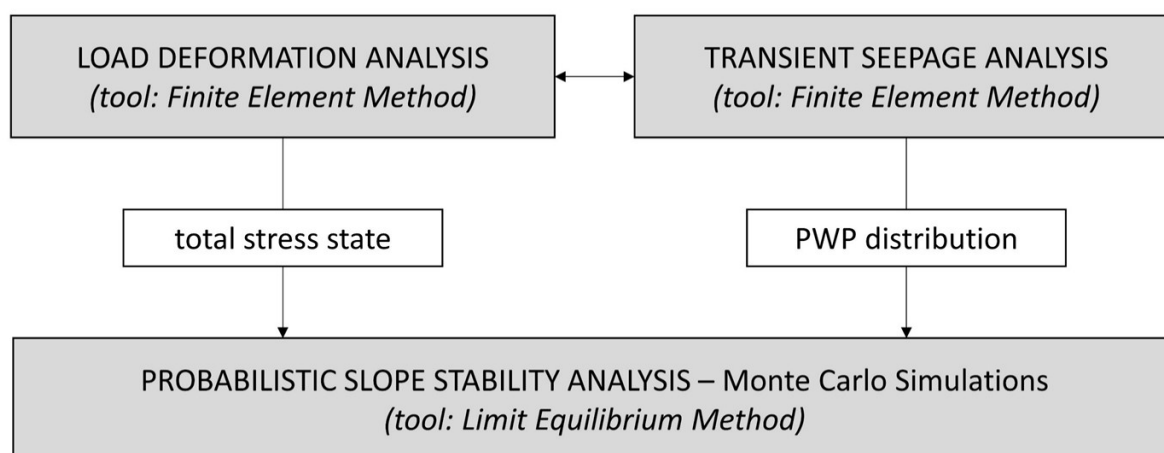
LOAD DEFORMATION ANALYSIS
(tool: Finite Element Method)

TRANSIENT SEEPAGE ANALYSIS
(tool: Finite Element Method)

total stress state

PWP distribution

PROBABILISTIC SLOPE STABILITY ANALYSIS – Monte Carlo Simulations
(tool: Limit Equilibrium Method)